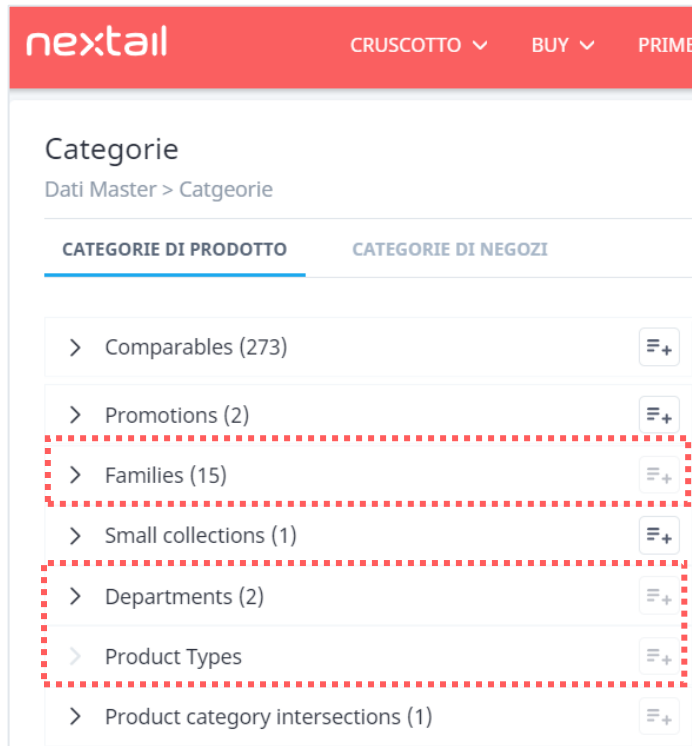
nextail
CRUSCOTTO BUY PRIME

Categorie
Dati Master > Catgeorie

CATEGORIE DI PRODOTTO
CATEGORIE DI NEGOZI

Comparables (273)
Promotions (2)
Families (15)
Small collections (1)
Departments (2)
Product Types
Product category intersections (1)